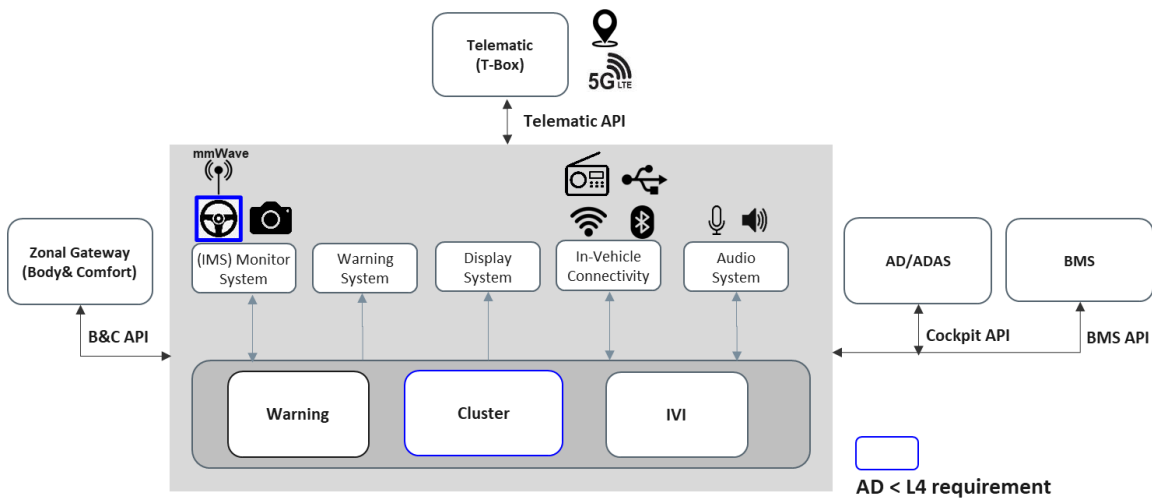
Telematic
(T-Box)

5G LTE

Telematic API

mmWave

Zonal Gateway
(Body& Comfort)

(IMS) Monitor
System

Warning
System

Display
System

In-Vehicle
Connectivity

Audio
System

AD/ADAS

BMS

B&C API

Cockpit API

BMS API

Warning

Cluster

IVI

AD < L4 requirement